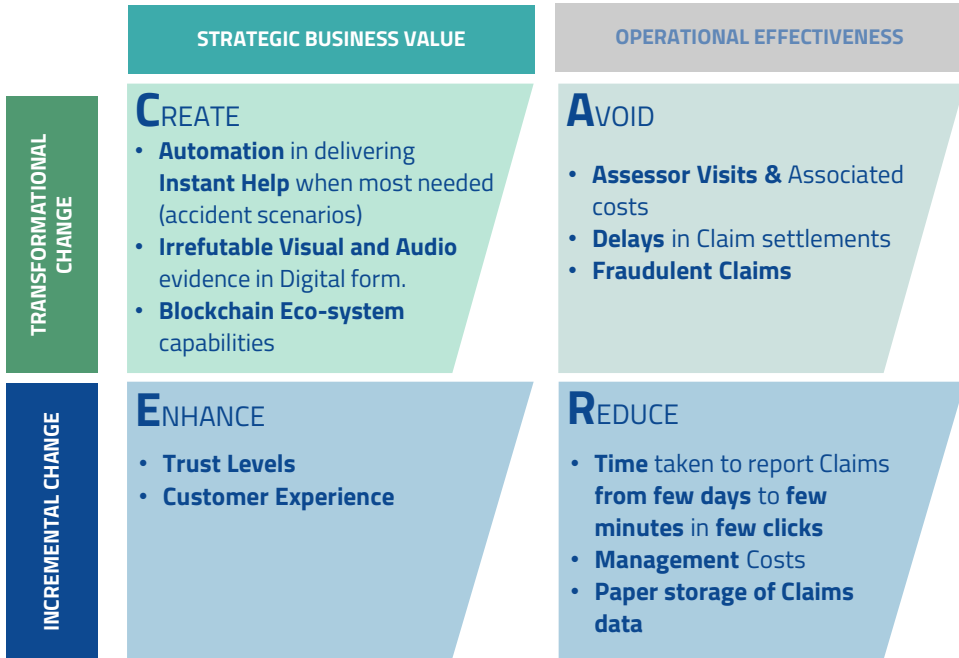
STRATEGIC BUSINESS VALUE

OPERATIONAL EFFECTIVENESS

TRANSFORMATIONAL CHANGE

CREATE

• Automation in delivering Instant Help when most needed (accident scenarios)
• Irrefutable Visual and Audio evidence in Digital form.
• Blockchain Eco-system capabilities

AVOID

• Assessor Visits & Associated costs
• Delays in Claim settlements
• Fraudulent Claims

INCREMENTAL CHANGE

ENHANCE

• Trust Levels
• Customer Experience

REDUCE

• Time taken to report Claims from few days to few minutes in few clicks
• Management Costs
• Paper storage of Claims data